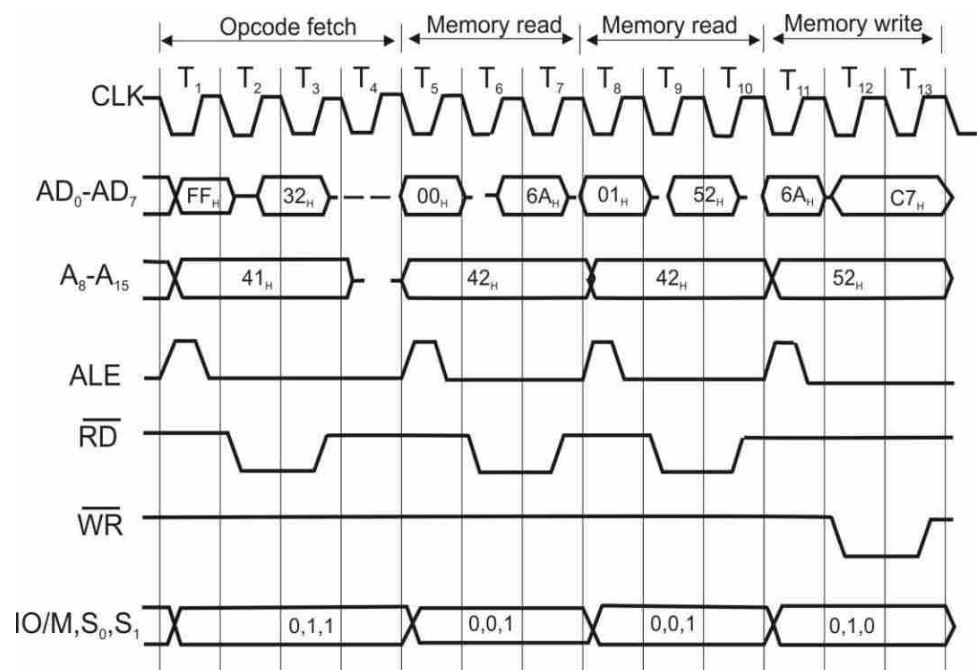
Opcode fetch
Memory read
Memory read
Memory write

CLK
$T_1$ $T_2$ $T_3$ $T_4$ $T_5$ $T_6$ $T_7$ $T_8$ $T_9$ $T_{10}$ $T_{11}$ $T_{12}$ $T_{13}$

$AD_0$-$AD_7$
$FF_H$ $32_H$ $00_H$ $6A_H$ $01_H$ $52_H$ $6A_H$ $C7_H$

$A_8$-$A_{15}$
$41_H$ $42_H$ $42_H$ $52_H$

ALE

$\overline{RD}$

$\overline{WR}$

IO/M,$S_0$,$S_1$
0,1,1 0,0,1 0,0,1 0,1,0